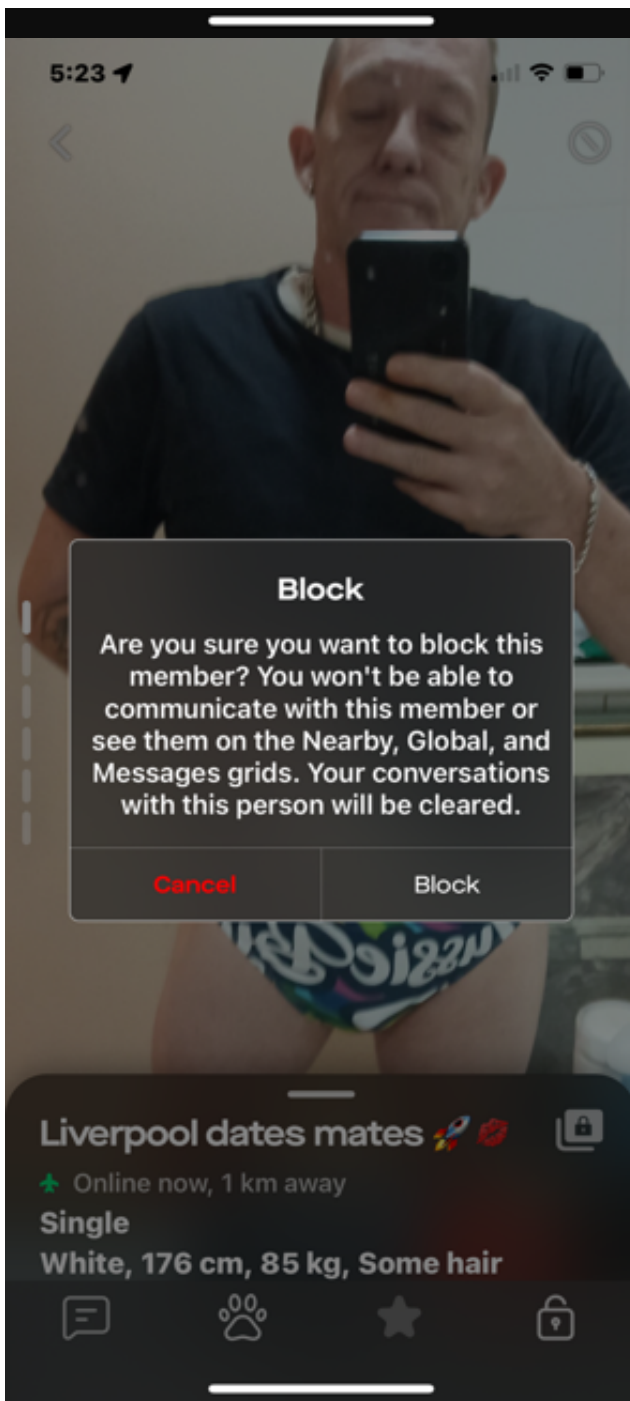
5:23

Block

Are you sure you want to block this member? You won't be able to communicate with this member or see them on the Nearby, Global, and Messages grids. Your conversations with this person will be cleared.

Cancel

Block

Liverpool dates mates 🚀💋

Online now, 1 km away

Single

White, 176 cm, 85 kg, Some hair